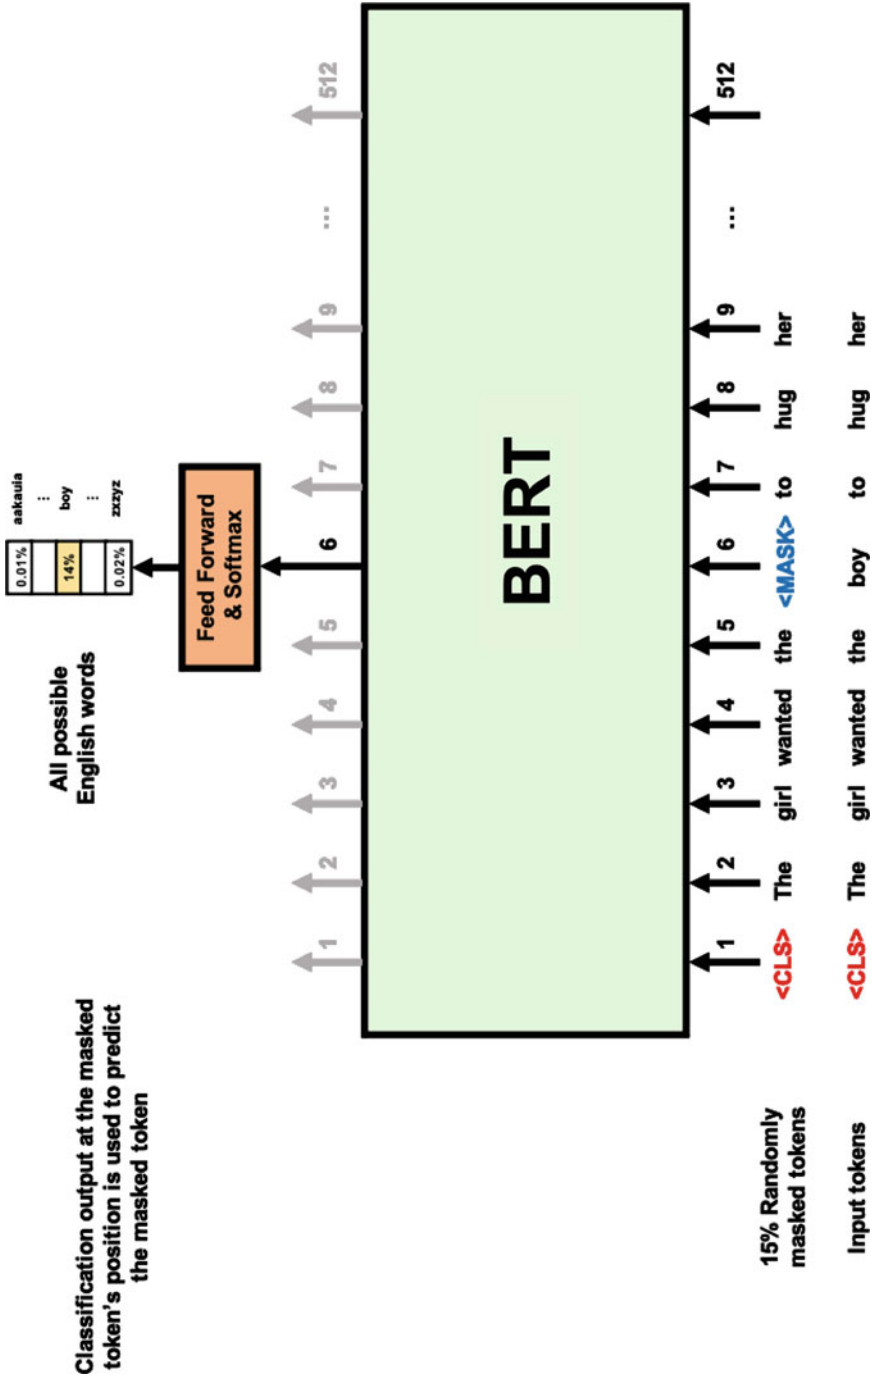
Classification output at the masked token's position is used to predict the masked token

All possible English words

0.01%
14%
0.02%

aakauia
⋮
boy
⋮
zxzyz

Feed Forward & Softmax

1 2 3 4 5 6 7 8 9 ... 512

BERT

1 2 3 4 5 6 7 8 9 ... 512

15% Randomly masked tokens

<CLS> The girl wanted the <MASK> to hug her

Input tokens

<CLS> The girl wanted the boy to hug her